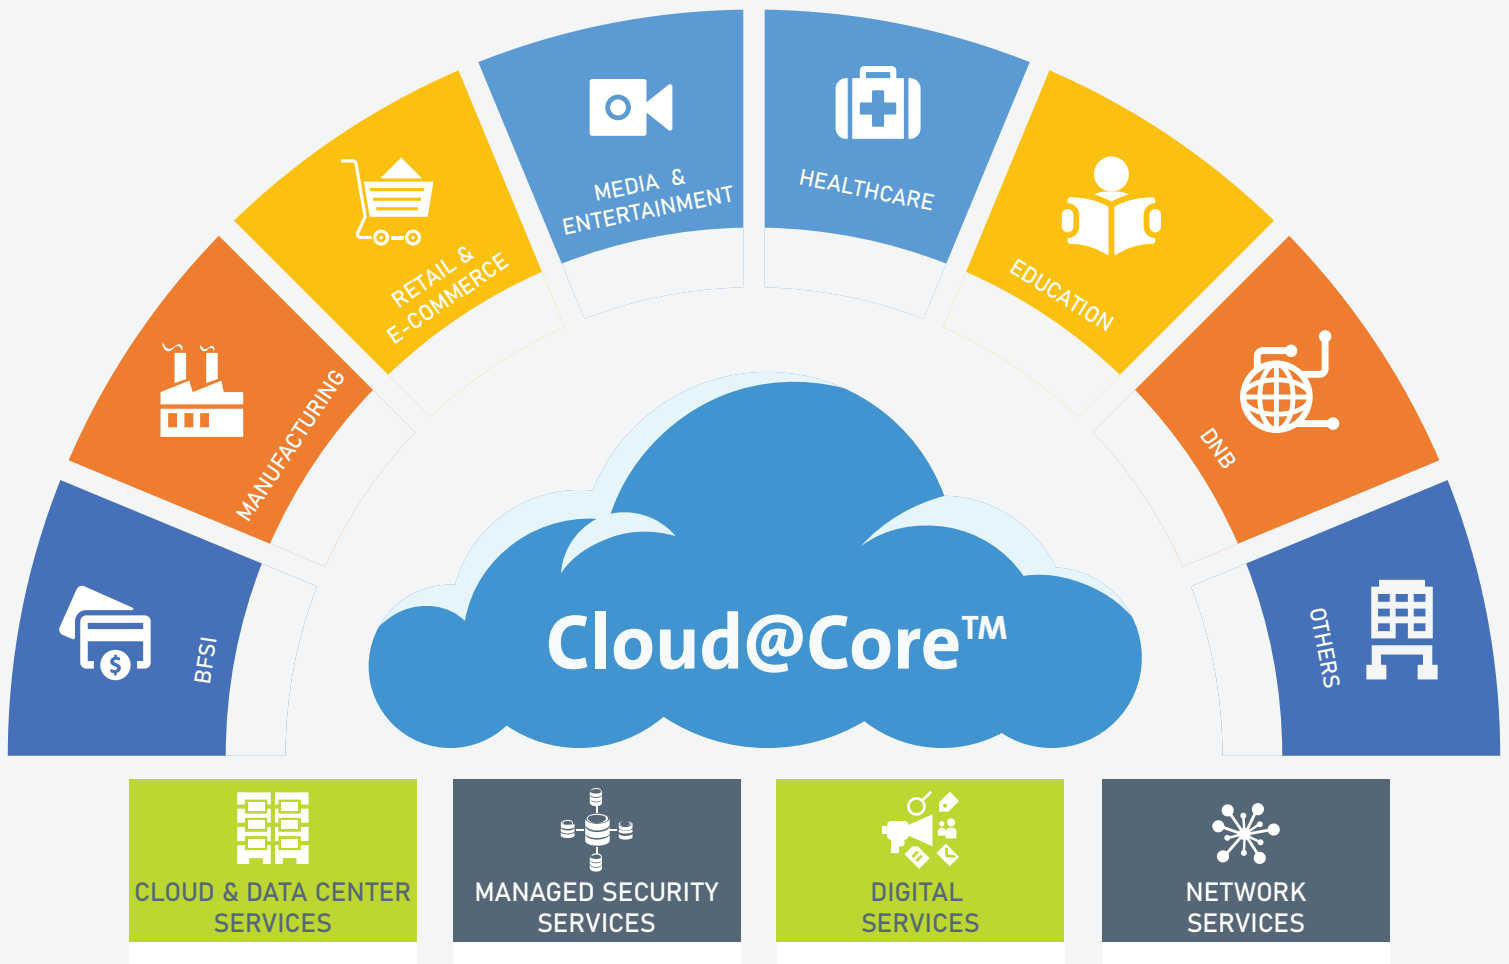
BFSI

MANUFACTURING

RETAIL & E-COMMERCE

MEDIA & ENTERTAINMENT

HEALTHCARE

EDUCATION

DNB

OTHERS

Cloud@Core™

CLOUD & DATA CENTER SERVICES

MANAGED SECURITY SERVICES

DIGITAL SERVICES

NETWORK SERVICES